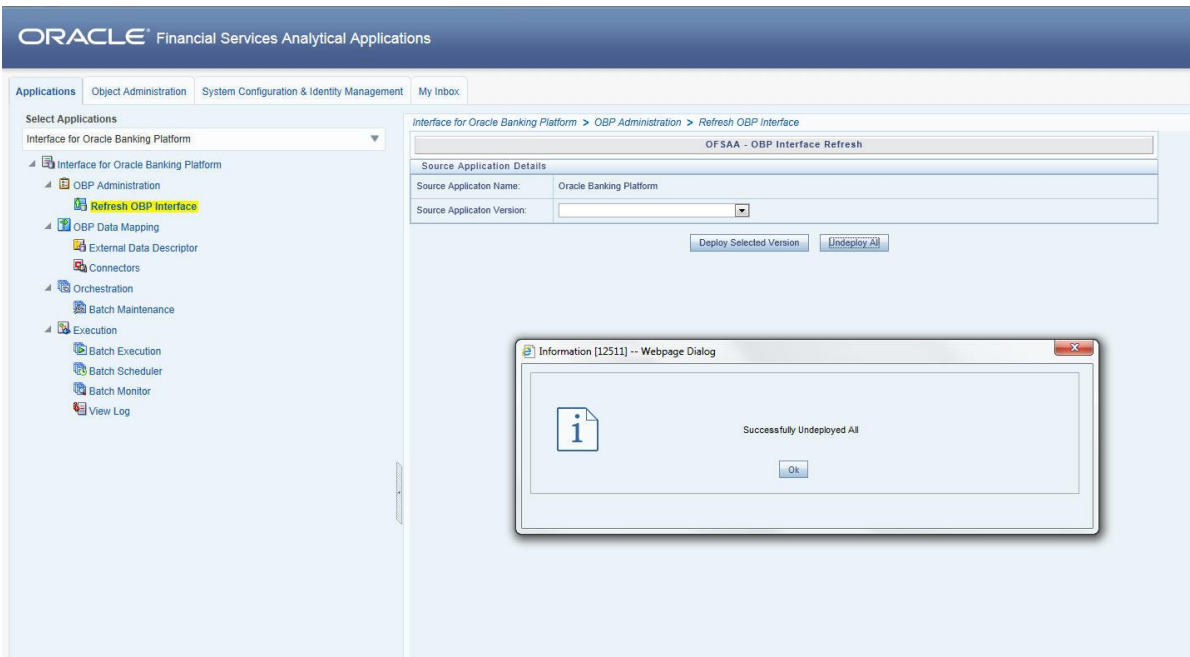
ORACLE Financial Services Analytical Applications

Applications | Object Administration | System Configuration & Identity Management | My Inbox

Select Applications

Interface for Oracle Banking Platform

Interface for Oracle Banking Platform
OBP Administration
Refresh OBP Interface
OBP Data Mapping
External Data Descriptor
Connectors
Orchestration
Batch Maintenance
Execution
Batch Execution
Batch Scheduler
Batch Monitor
View Log

Interface for Oracle Banking Platform > OBP Administration > Refresh OBP Interface

OFSAA - OBP Interface Refresh

Source Application Details

| Source Applicaton Name: | Oracle Banking Platform |
|---|---|
| Source Applicaton Version: | |

Deploy Selected Version | Undeploy All

Information [12511] -- Webpage Dialog

Successfully Undeployed All

Ok